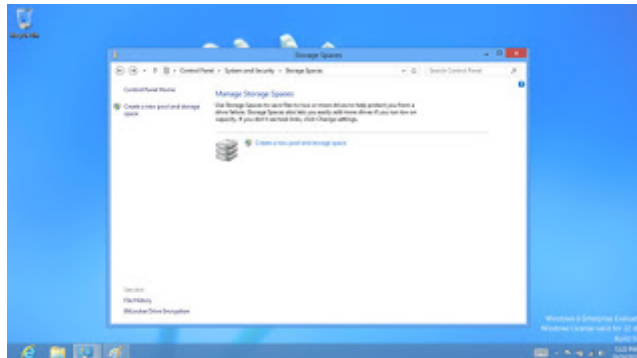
Recycle Bin

Storage Spaces

Control Panel › System and Security › Storage Spaces

Search Control Panel

Control Panel Home

Create a new pool and storage space

Manage Storage Spaces

Use Storage Spaces to save files to two or more drives to help protect you from a drive failure. Storage Spaces also lets you easily add more drives if you run low on capacity. If you don't see task links, click Change settings.

Create a new pool and storage space

See also

File History

BitLocker Drive Encryption

Windows 8 Enterprise Evaluation

Windows License valid for 32 d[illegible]

Build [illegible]

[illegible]